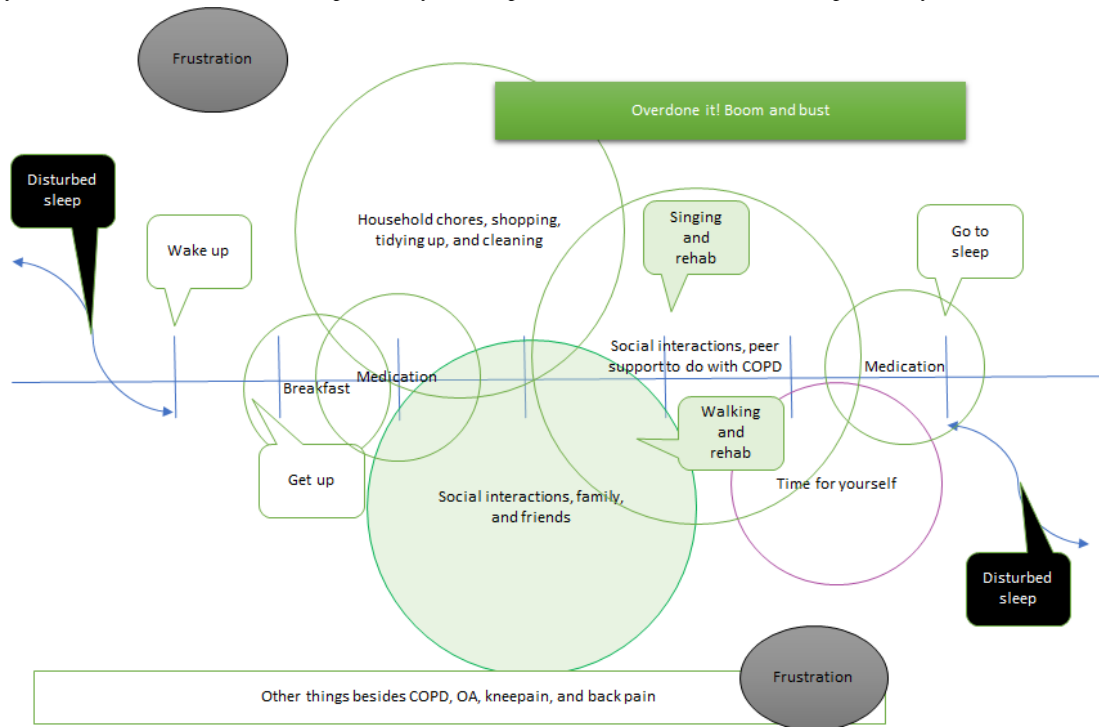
Frustration

Overdone it! Boom and bust

Disturbed sleep

Wake up

Household chores, shopping, tidying up, and cleaning

Singing and rehab

Go to sleep

Social interactions, peer support to do with COPD

Breakfast

Medication

Medication

Walking and rehab

Get up

Social interactions, family, and friends

Time for yourself

Disturbed sleep

Frustration

Other things besides COPD, OA, kneepain, and back pain